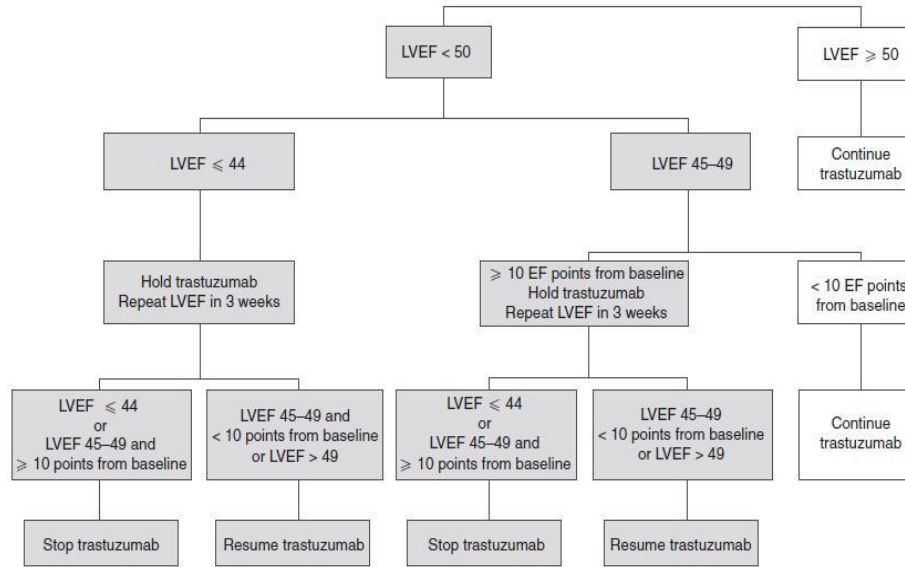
LVEF < 50

LVEF $\geqslant$ 50

LVEF $\leqslant$ 44

LVEF 45–49

Continue trastuzumab

Hold trastuzumab
Repeat LVEF in 3 weeks

$\geqslant$ 10 EF points from baseline
Hold trastuzumab
Repeat LVEF in 3 weeks

< 10 EF points from baseline

LVEF $\leqslant$ 44
or
LVEF 45–49 and
$\geqslant$ 10 points from baseline

LVEF 45–49 and
< 10 points from baseline
or LVEF > 49

LVEF $\leqslant$ 44
or
LVEF 45–49 and
$\geqslant$ 10 points from baseline

LVEF 45–49
< 10 points from baseline
or LVEF > 49

Continue trastuzumab

Stop trastuzumab

Resume trastuzumab

Stop trastuzumab

Resume trastuzumab